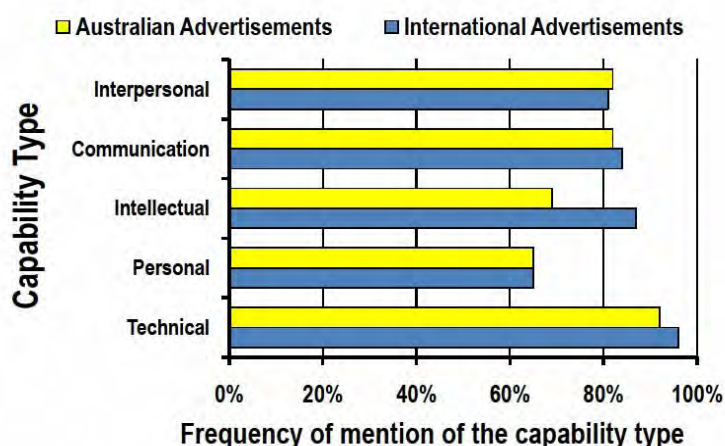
Australian Advertisements
International Advertisements

Capability Type

Interpersonal
Communication
Intellectual
Personal
Technical

0%
20%
40%
60%
80%
100%

Frequency of mention of the capability type